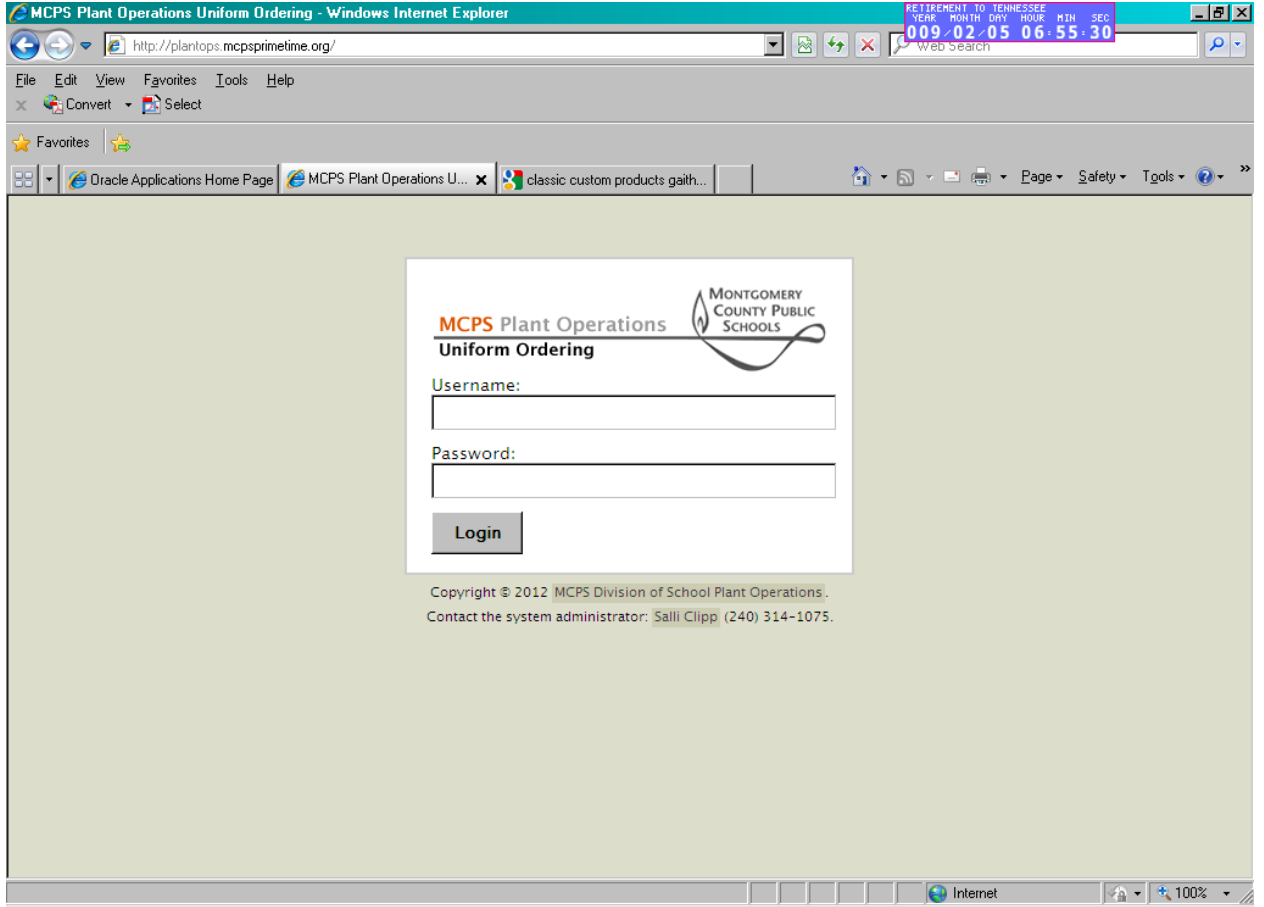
MCPS Plant Operations Uniform Ordering - Windows Internet Explorer

RETIREMENT TO TENNESSEE
YEAR MONTH DAY HOUR MIN SEC
009/02/05 06:55:30

http://plantops.mcpsprimetime.org/

Web Search

File Edit View Favorites Tools Help

Convert Select

Favorites

Oracle Applications Home Page

MCPS Plant Operations U...

classic custom products gaith...

Page Safety Tools

MCPS Plant Operations
Uniform Ordering

Montgomery County Public Schools

Username:

Password:

Login

Copyright © 2012 MCPS Division of School Plant Operations.

Contact the system administrator: Salli Clipp (240) 314-1075.

Internet

100%